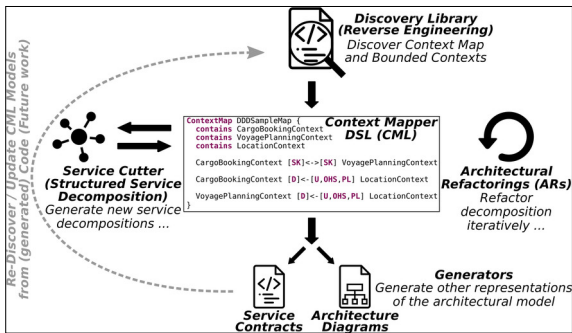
Re-Discover / Update CML Models from (generated) Code (Future work)

Discovery Library (Reverse Engineering)
Discover Context Map and Bounded Contexts

ContextMap DDDSampleMap {
  contains CargoBookingContext
  contains VoyagePlanningContext
  contains LocationContext

  CargoBookingContext [SK]<->[SK] VoyagePlanningContext

  CargoBookingContext [D]<-[U,OHS,PL] LocationContext

  VoyagePlanningContext [D]<-[U,OHS,PL] LocationContext
}

Context Mapper DSL (CML)

Service Cutter (Structured Service Decomposition)
Generate new service decompositions ...

Architectural Refactorings (ARs)
Refactor decomposition iteratively ...

Generators
Generate other representations of the architectural model

Service Contracts

Architecture Diagrams